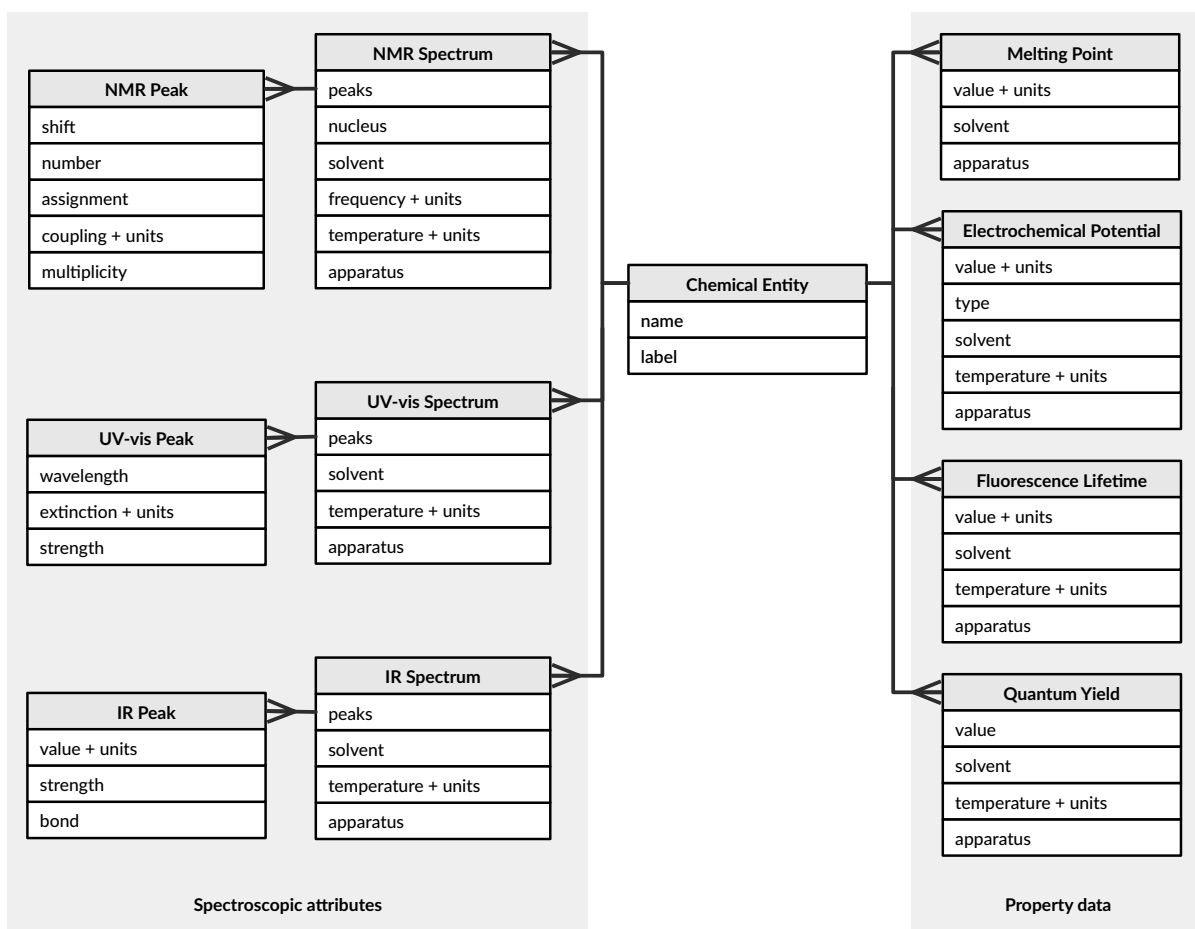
NMR Peak
shift
number
assignment
coupling + units
multiplicity

NMR Spectrum
peaks
nucleus
solvent
frequency + units
temperature + units
apparatus

UV-vis Peak
wavelength
extinction + units
strength

UV-vis Spectrum
peaks
solvent
temperature + units
apparatus

IR Peak
value + units
strength
bond

IR Spectrum
peaks
solvent
temperature + units
apparatus

Spectroscopic attributes

Chemical Entity
name
label

Melting Point
value + units
solvent
apparatus

Electrochemical Potential
value + units
type
solvent
temperature + units
apparatus

Fluorescence Lifetime
value + units
solvent
temperature + units
apparatus

Quantum Yield
value
solvent
temperature + units
apparatus

Property data